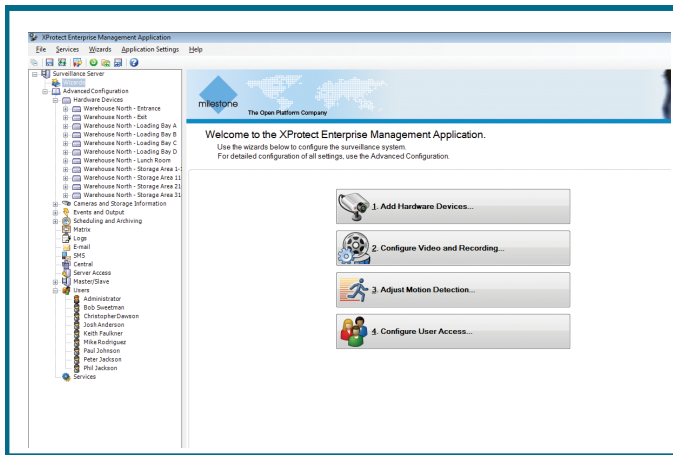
XProtect Enterprise Management Application

File Services Wizards Application Settings Help

Surveillance Server
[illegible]
Advanced Configuration
Hardware Devices
Warehouse North - Entrance
Warehouse North - Exit
Warehouse North - Loading Bay A
Warehouse North - Loading Bay B
Warehouse North - Loading Bay C
Warehouse North - Loading Bay D
Warehouse North - Lunch Room
Warehouse North - Storage Area 1-
Warehouse North - Storage Area 11
Warehouse North - Storage Area 21
Warehouse North - Storage Area 31
Cameras and Storage Information
Events and Output
Scheduling and Archiving
Matrix
Logs
E-mail
SMS
Central
Server Access
Master/Slave
Users
Administrator
Bob Sweetman
ChristopherDawson
Josh Anderson
Keith Faulkner
Mike Rodriguez
Paul Johnson
Peter Jackson
Phil Jackson
Services

milestone
The Open Platform Company

Welcome to the XProtect Enterprise Management Application.
Use the wizards below to configure the surveillance system.
For detailed configuration of all settings, use the Advanced Configuration.

1. Add Hardware Devices...

2. Configure Video and Recording...

3. Adjust Motion Detection...

4. Configure User Access...